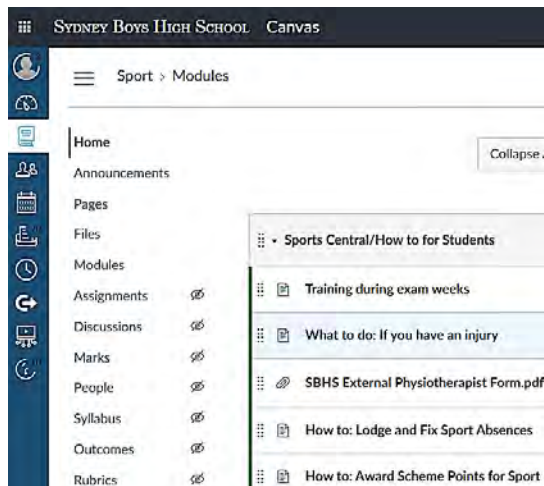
SYDNEY BOYS HIGH SCHOOL Canvas

Sport > Modules

Home
Announcements
Pages
Files
Modules
Assignments
Discussions
Marks
People
Syllabus
Outcomes
Rubrics

Collapse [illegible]

Sports Central/How to for Students

Training during exam weeks

What to do: If you have an injury

SBHS External Physiotherapist Form.pdf

How to: Lodge and Fix Sport Absences

How to: Award Scheme Points for Sport